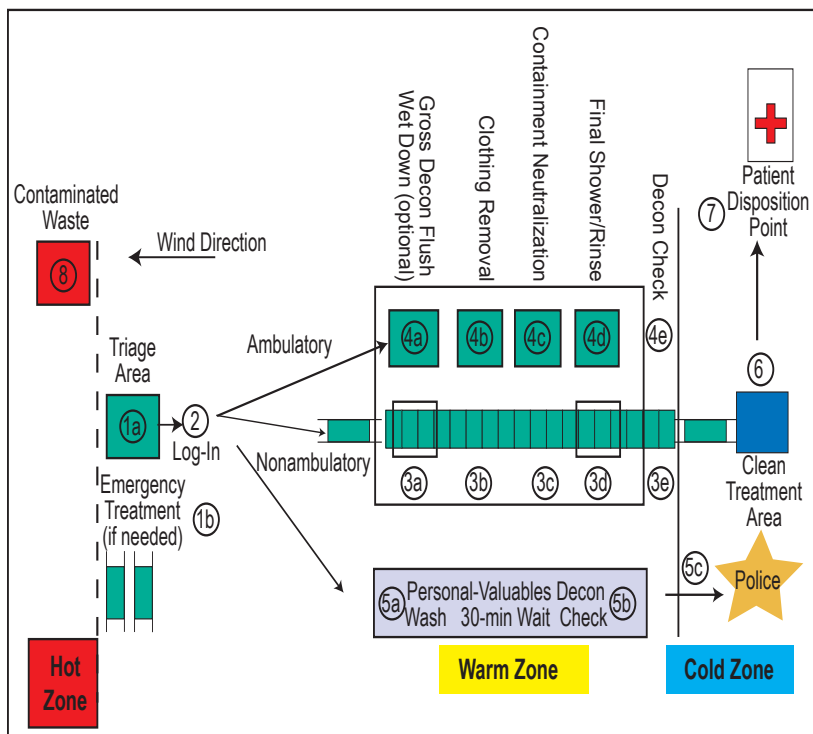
Contaminated Waste

8

Wind Direction

Gross Decon Flush Wet Down (optional)

Clothing Removal

Containment Neutralization

Final Shower/Rinse

Decon Check

7 Patient Disposition Point

Triage Area

1a

2 Log-In

Ambulatory

Nonambulatory

4a 4b 4c 4d 4e

3a 3b 3c 3d 3e

6

Clean Treatment Area

Emergency Treatment (if needed) 1b

5a Personal-Valuables Decon Wash 30-min Wait Check 5b

5c

Police

Hot Zone

Warm Zone

Cold Zone